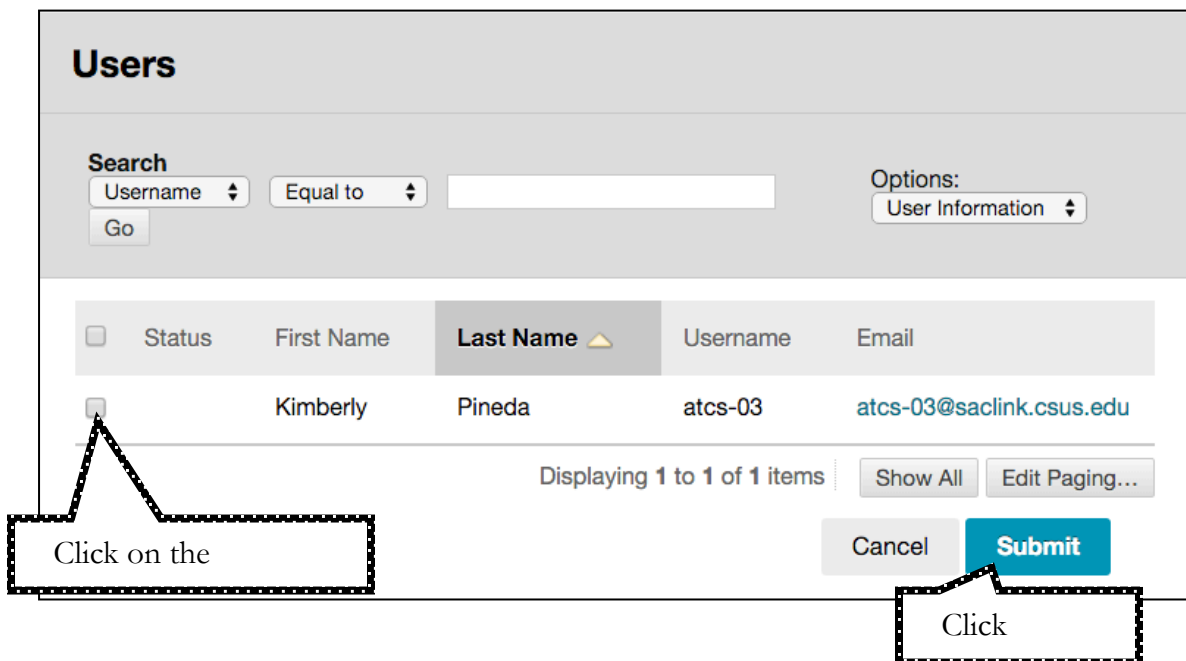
Users

Search
Username
Equal to
Go

Options:
User Information

| | Status | First Name | Last Name | Username | Email |
|---|---|---|---|---|---|
| | | Kimberly | Pineda | atcs-03 | atcs-03@saclink.csus.edu |

Displaying 1 to 1 of 1 items
Show All
Edit Paging...

Cancel
Submit

Click on the

Click